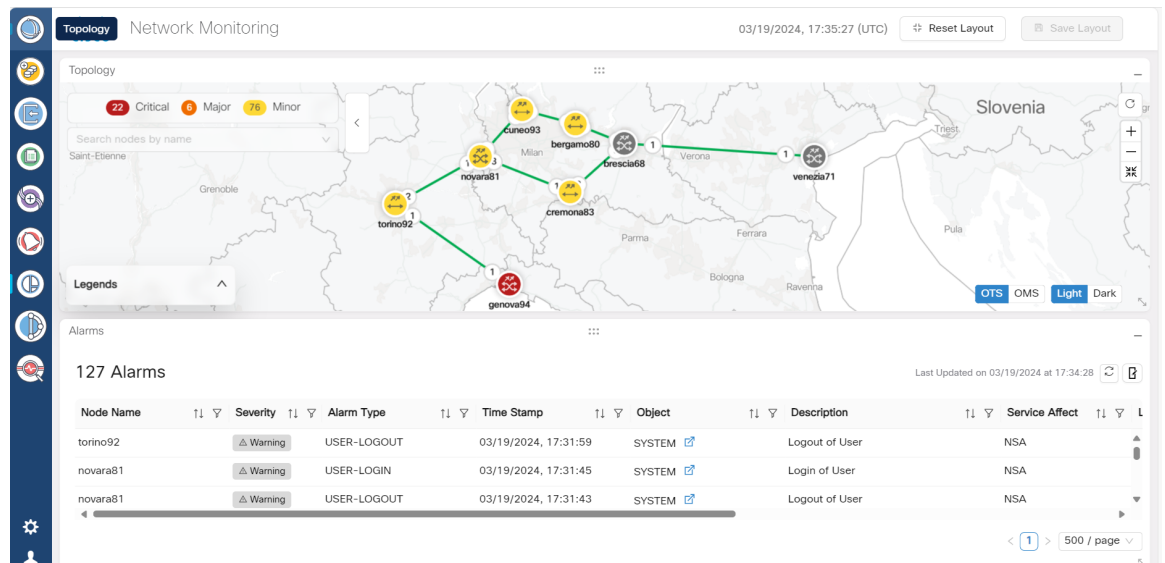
Topology Network Monitoring

03/19/2024, 17:35:27 (UTC) Reset Layout Save Layout

Topology

22 Critical 6 Major 76 Minor

Search nodes by name

Saint-Etienne
Grenoble
Milan
Verona
Parma
Ferrara
Bologna
Ravenna
Slovenia
Trieste
Pula

cuneo93
bergamo80
brescia68
venezia71
novara81
cremona83
torino92
genova94

Legends

OTS OMS Light Dark

Alarms

127 Alarms

Last Updated on 03/19/2024 at 17:34:28

| Node Name | Severity | Alarm Type | Time Stamp | Object | Description | Service Affect |
|---|---|---|---|---|---|---|
| torino92 | Warning | USER-LOGOUT | 03/19/2024, 17:31:59 | SYSTEM | Logout of User | NSA |
| novara81 | Warning | USER-LOGIN | 03/19/2024, 17:31:45 | SYSTEM | Login of User | NSA |
| novara81 | Warning | USER-LOGOUT | 03/19/2024, 17:31:43 | SYSTEM | Logout of User | NSA |

1 500 / page